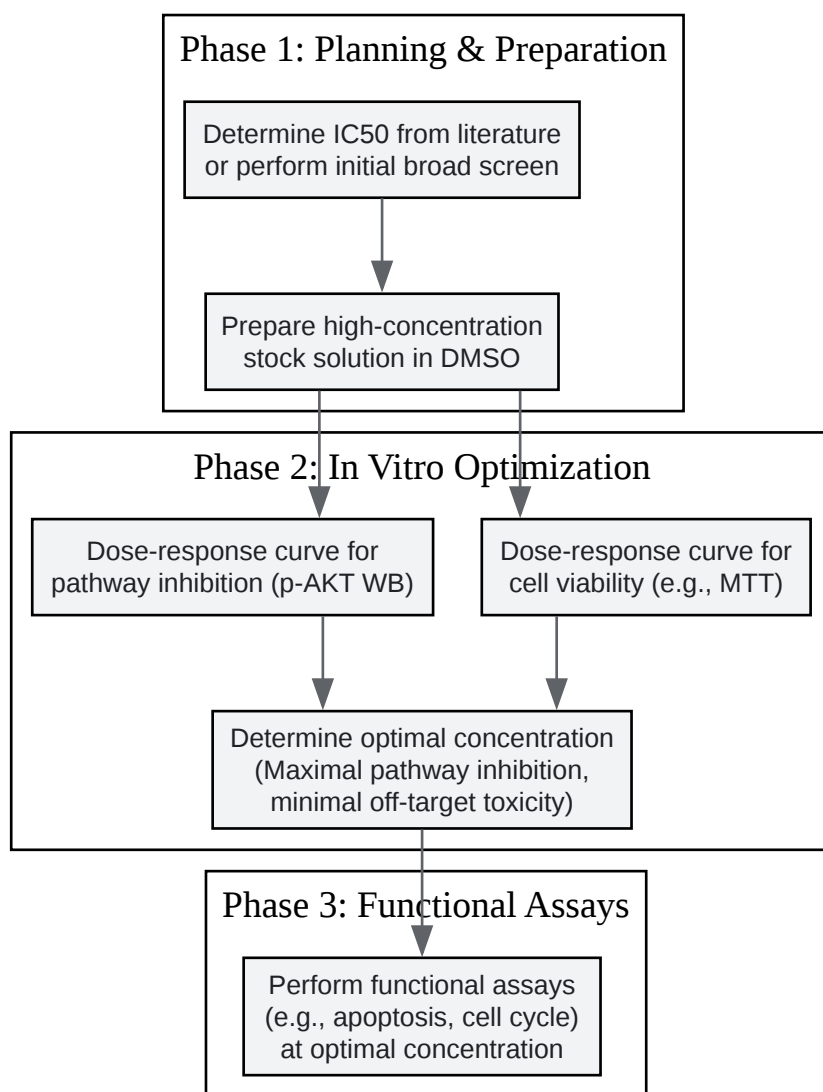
Phase 1: Planning & Preparation

Determine IC50 from literature or perform initial broad screen

Prepare high-concentration stock solution in DMSO

Phase 2: In Vitro Optimization

Dose-response curve for pathway inhibition (p-AKT WB)

Dose-response curve for cell viability (e.g., MTT)

Determine optimal concentration (Maximal pathway inhibition, minimal off-target toxicity)

Phase 3: Functional Assays

Perform functional assays (e.g., apoptosis, cell cycle) at optimal concentration